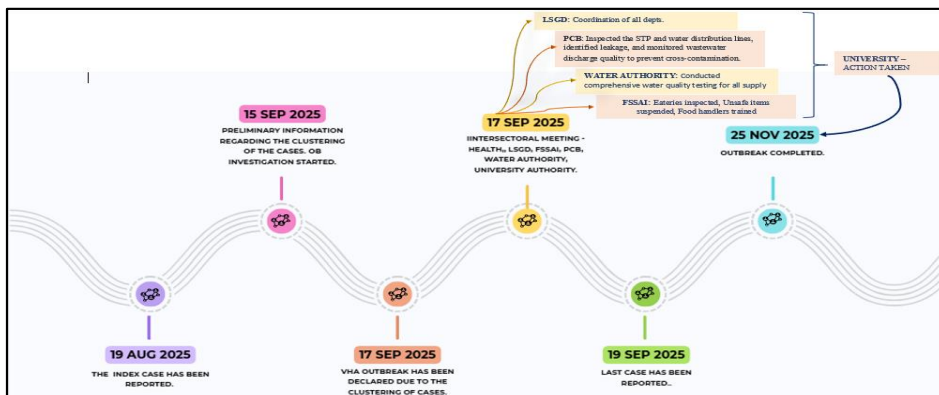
LSGD: Coordination of all depts.

PCB: Inspected the STP and water distribution lines, identified leakage, and monitored wastewater discharge quality to prevent cross-contamination.

WATER AUTHORITY: Conducted comprehensive water quality testing for all supply

FSSAI: Eateries inspected, Unsafe items suspended, Food handlers trained

UNIVERSITY – ACTION TAKEN

15 SEP 2025
PRELIMINARY INFORMATION REGARDING THE CLUSTERING OF THE CASES. OB INVESTIGATION STARTED.

17 SEP 2025
IINTERSECTORAL MEETING - HEALTH,, LSGD, FSSAI, PCB, WATER AUTHORITY, UNIVERSITY AUTHORITY.

25 NOV 2025
OUTBREAK COMPLETED.

19 AUG 2025
THE INDEX CASE HAS BEEN REPORTED.

17 SEP 2025
VHA OUTBREAK HAS BEEN DECLARED DUE TO THE CLUSTERING OF CASES.

19 SEP 2025
LAST CASE HAS BEEN REPORTED..